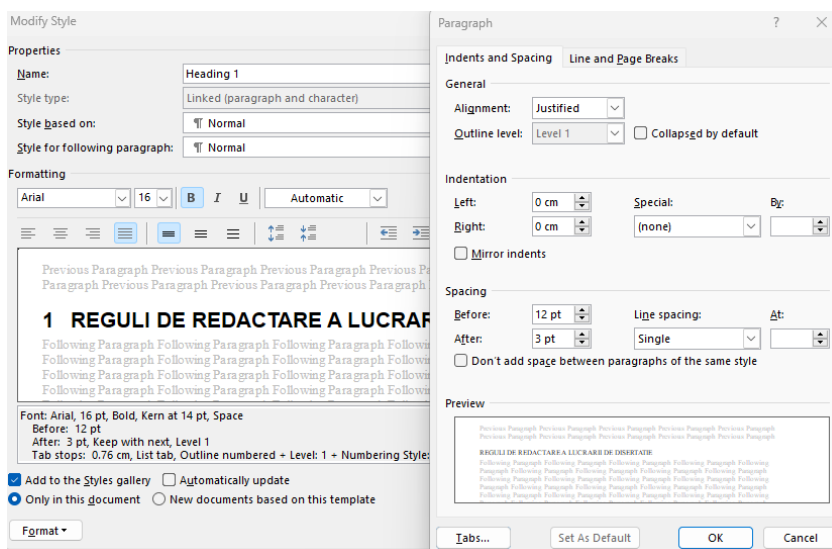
Modify Style

Properties

Name: Heading 1

Style type: Linked (paragraph and character)

Style based on: ¶ Normal

Style for following paragraph: ¶ Normal

Formatting

Arial 16 B I U Automatic

Previous Paragraph Previous Paragraph Previous Paragraph Previous Paragraph Previous Paragraph Previous Paragraph Previous Paragraph Previous Paragraph

1 REGULI DE REDACTARE A LUCRAR

Following Paragraph Following Paragraph Following Paragraph Followi Following Paragraph Following Paragraph Following Paragraph Followi Following Paragraph Following Paragraph Following Paragraph Followi Following Paragraph Following Paragraph Following Paragraph Followi

Font: Arial, 16 pt, Bold, Kern at 14 pt, Space
Before: 12 pt
After: 3 pt, Keep with next, Level 1
Tab stops: 0.76 cm, List tab, Outline numbered + Level: 1 + Numbering Style:

Add to the Styles gallery Automatically update

Only in this document New documents based on this template

Format

Paragraph ? ×

Indents and Spacing Line and Page Breaks

General

Alignment: Justified

Outline level: Level 1 Collapsed by default

Indentation

Left: 0 cm Special: By:

Right: 0 cm (none)

Mirror indents

Spacing

Before: 12 pt Line spacing: At:

After: 3 pt Single

Don't add space between paragraphs of the same style

Preview

Previous Paragraph Previous Paragraph Previous Paragraph Previous Paragraph Previous Paragraph Previous Paragraph Previous Paragraph Previous Paragraph Previous Paragraph Previous Paragraph

REGULI DE REDACTARE A LUCRARII DE DISERTATIE

Following Paragraph Following Paragraph Following Paragraph Following Paragraph Following Paragraph Following Paragraph Following Paragraph Following Paragraph Following Paragraph Following Paragraph Following Paragraph Following Paragraph Following Paragraph Following Paragraph Following Paragraph Following Paragraph Following Paragraph Following Paragraph Following Paragraph Following Paragraph

Tabs... Set As Default OK Cancel